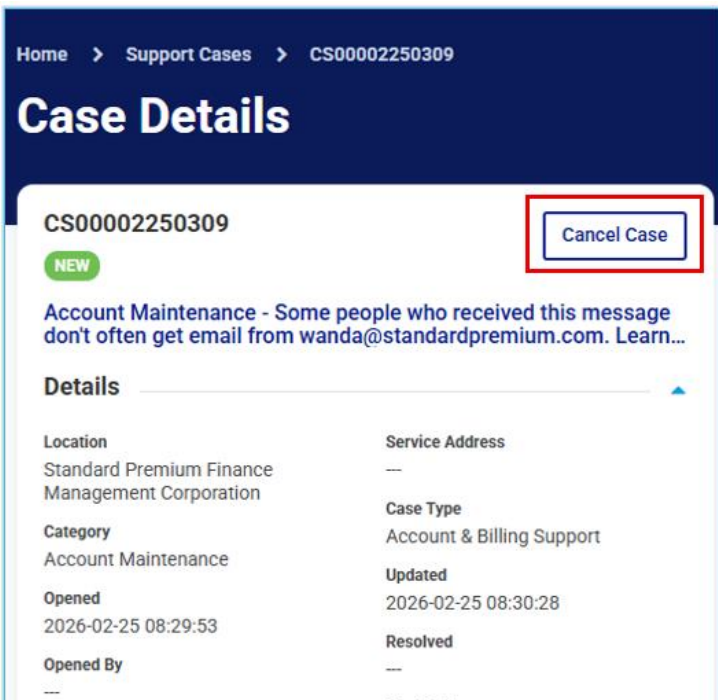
Home > Support Cases > CS00002250309

Case Details

CS00002250309

Cancel Case

NEW

Account Maintenance - Some people who received this message don't often get email from wanda@standardpremium.com. Learn...

Details

Location
Standard Premium Finance Management Corporation

Category
Account Maintenance

Opened
2026-02-25 08:29:53

Opened By
---

Service Address
---

Case Type
Account & Billing Support

Updated
2026-02-25 08:30:28

Resolved
---